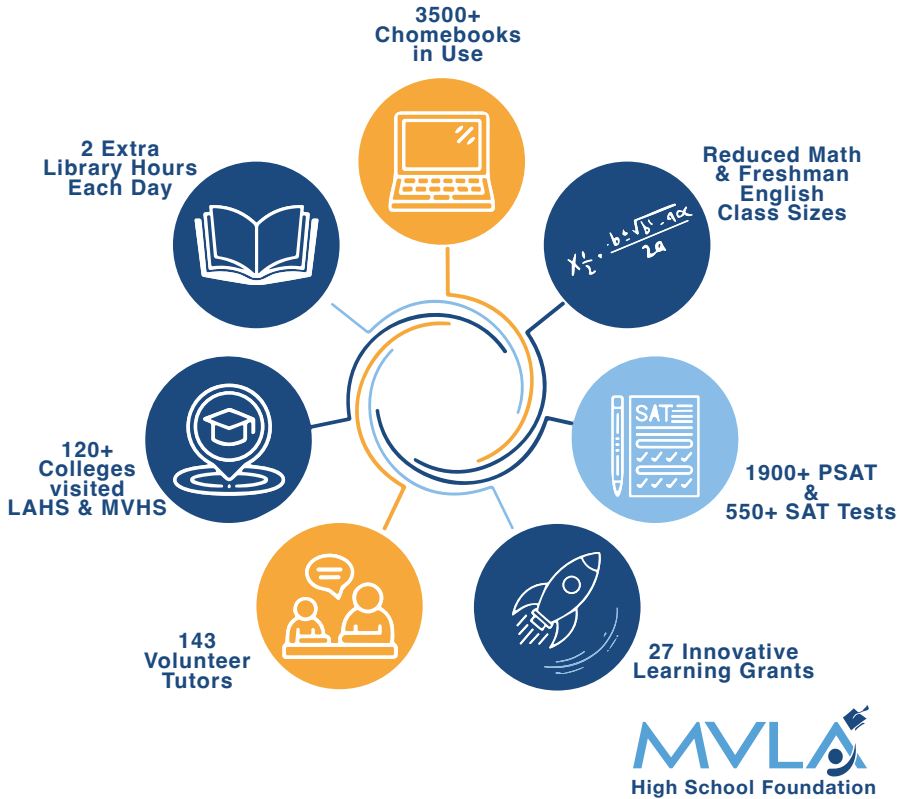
3500+ Chomebooks in Use

2 Extra Library Hours Each Day

Reduced Math & Freshman English Class Sizes

$x_{\frac{1}{2}} = \frac{-b \pm \sqrt{b^2 - 4ac}}{2a}$

SAT

120+ Colleges visited LAHS & MVHS

1900+ PSAT & 550+ SAT Tests

143 Volunteer Tutors

27 Innovative Learning Grants

MVLA
High School Foundation